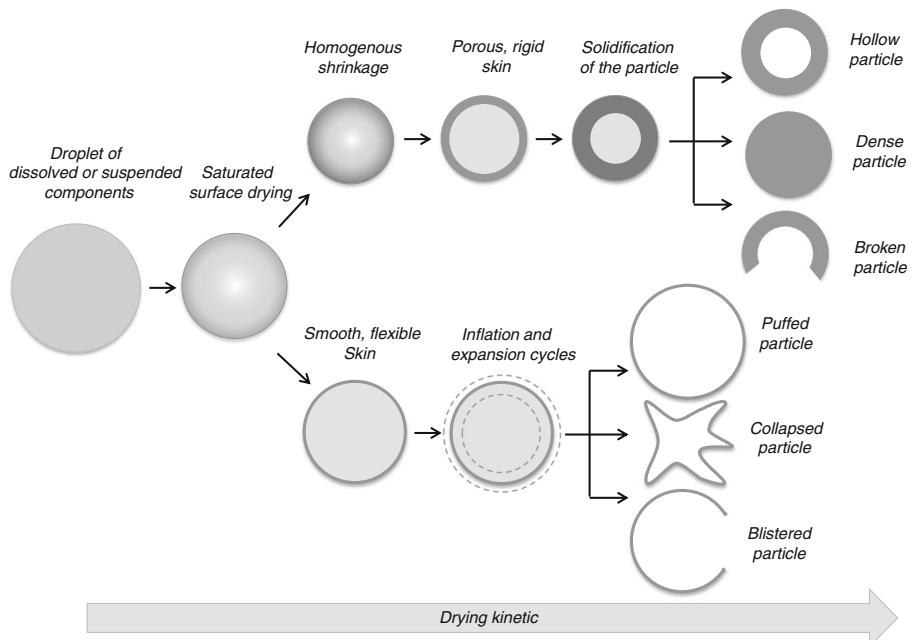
Droplet of dissolved or suspended components

Saturated surface drying

Homogenous shrinkage

Porous, rigid skin

Solidification of the particle

Hollow particle

Dense particle

Broken particle

Smooth, flexible Skin

Inflation and expansion cycles

Puffed particle

Collapsed particle

Blistered particle

Drying kinetic